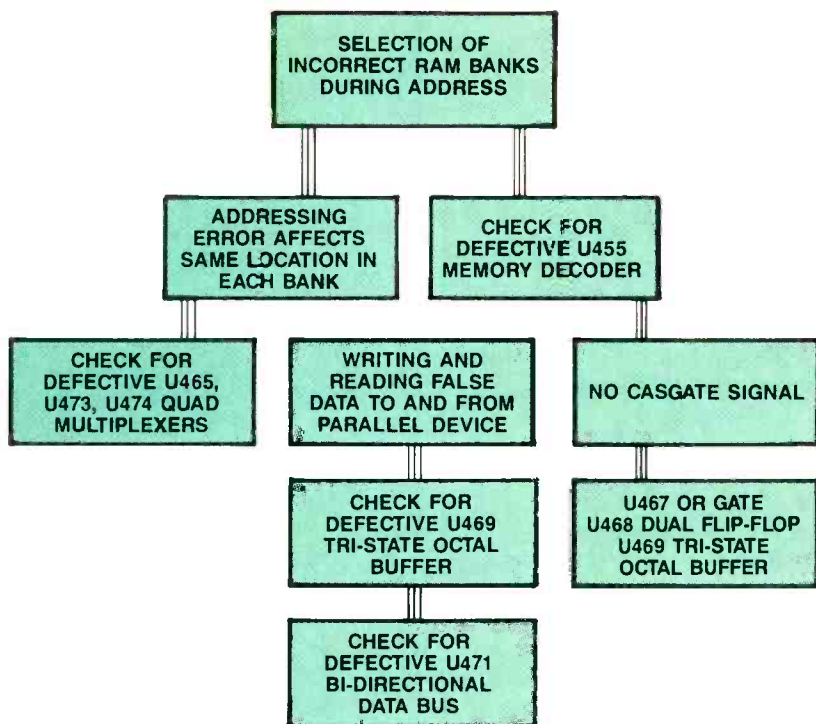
SELECTION OF INCORRECT RAM BANKS DURING ADDRESS

ADDRESSING ERROR AFFECTS SAME LOCATION IN EACH BANK

CHECK FOR DEFECTIVE U455 MEMORY DECODER

CHECK FOR DEFECTIVE U465, U473, U474 QUAD MULTIPLEXERS

WRITING AND READING FALSE DATA TO AND FROM PARALLEL DEVICE

NO CASGATE SIGNAL

CHECK FOR DEFECTIVE U469 TRI-STATE OCTAL BUFFER

U467 OR GATE U468 DUAL FLIP-FLOP U469 TRI-STATE OCTAL BUFFER

CHECK FOR DEFECTIVE U471 BI-DIRECTIONAL DATA BUS